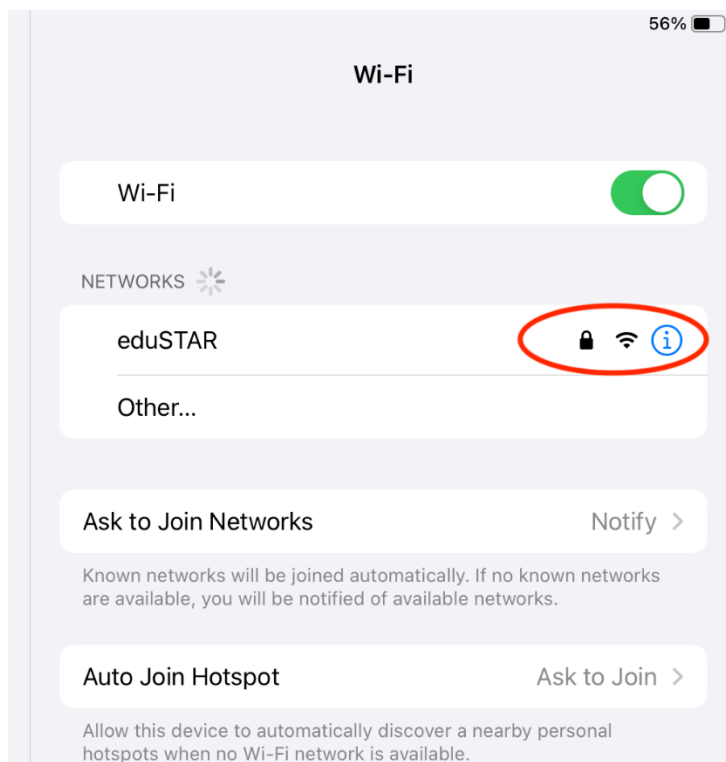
56%

Wi-Fi

Wi-Fi

NETWORKS

eduSTAR

Other...

Ask to Join Networks

Notify

Known networks will be joined automatically. If no known networks are available, you will be notified of available networks.

Auto Join Hotspot

Ask to Join

Allow this device to automatically discover a nearby personal hotspots when no Wi-Fi network is available.